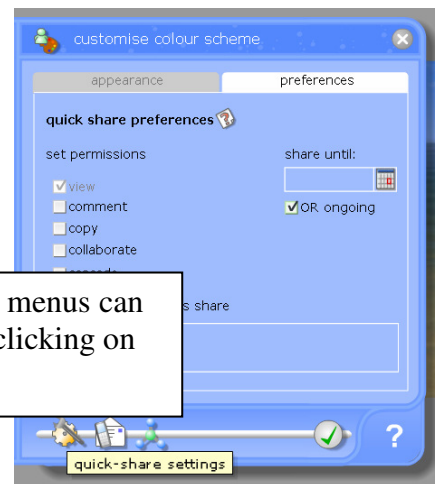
customise colour scheme

appearance

preferences

quick share preferences

set permissions

share until:

view

OR ongoing

comment

copy

collaborate

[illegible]

menus can

clicking on

s share

?

quick-share settings